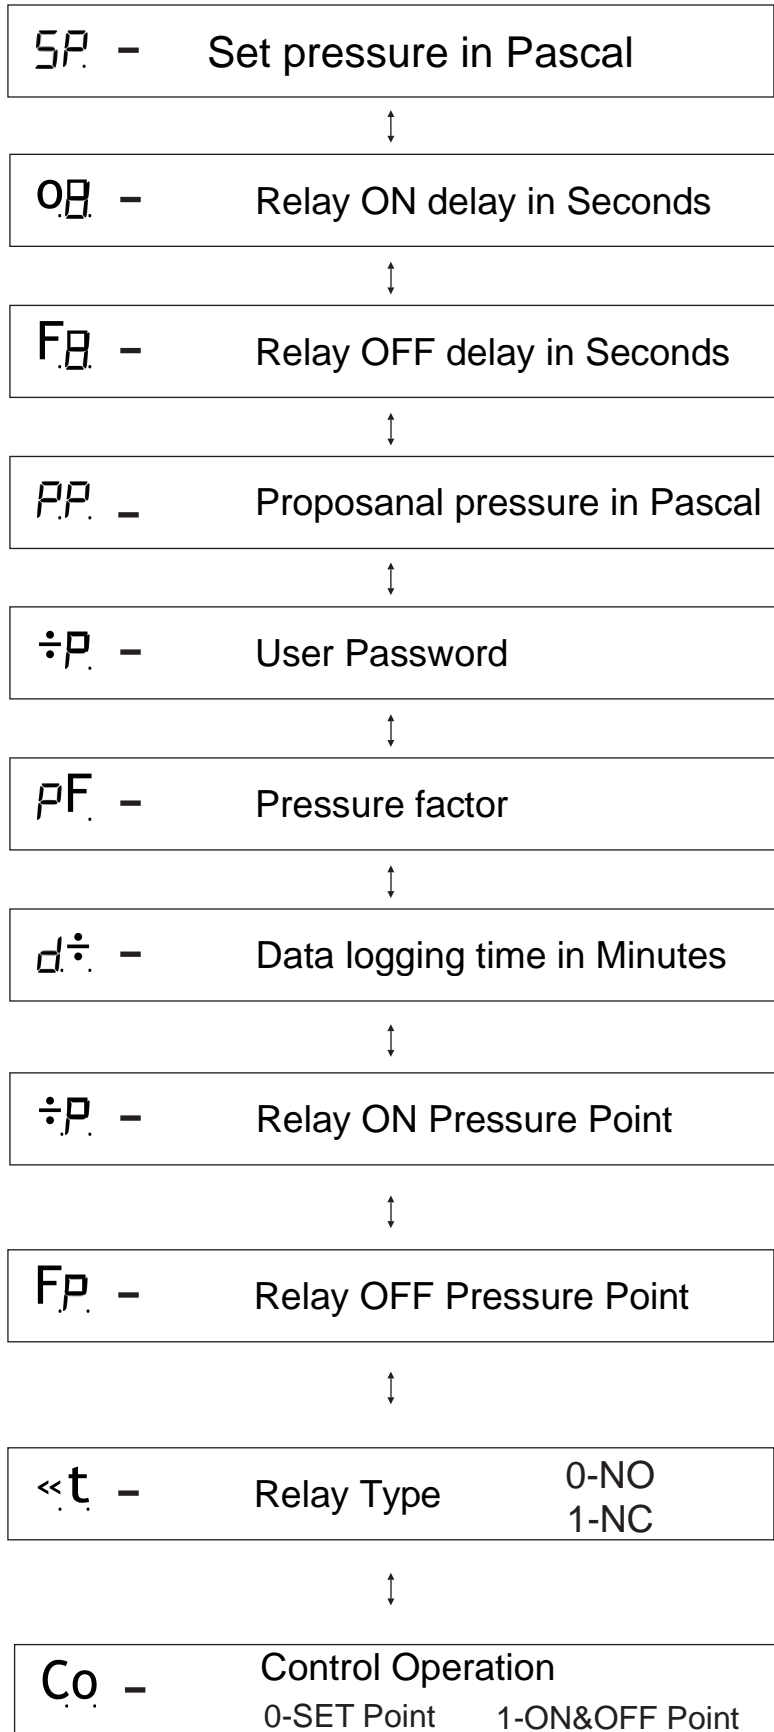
SP. – Set pressure in Pascal

↕

oB. – Relay ON delay in Seconds

↕

F.B. – Relay OFF delay in Seconds

↕

P.P. – Proposanal pressure in Pascal

↕

÷P. – User Password

↕

PF. – Pressure factor

↕

d.÷. – Data logging time in Minutes

↕

÷P. – Relay ON Pressure Point

↕

FP. – Relay OFF Pressure Point

↕

«.t. – Relay Type 0-NO 1-NC

↕

C.o. – Control Operation 0-SET Point 1-ON&OFF Point